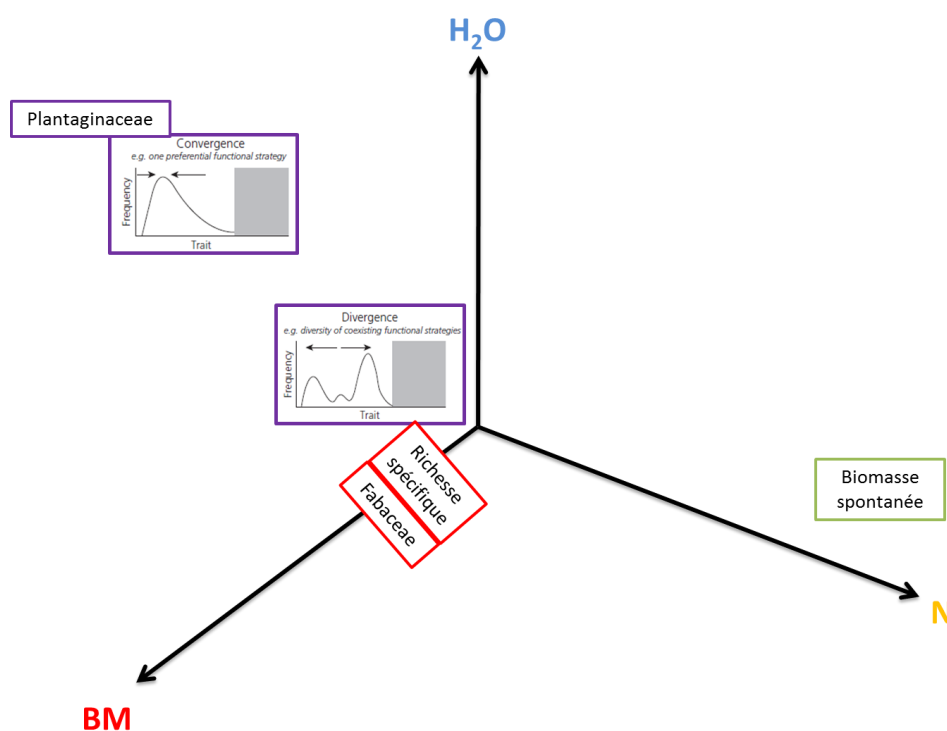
$H_2O$

Plantaginaceae

Convergence
e.g. one preferential functional strategy
Frequency
Trait

Divergence
e.g. diversity of coexisting functional strategies
Frequency
Trait

Richesse spécifique

Fabaceae

Biomasse spontanée

N

BM